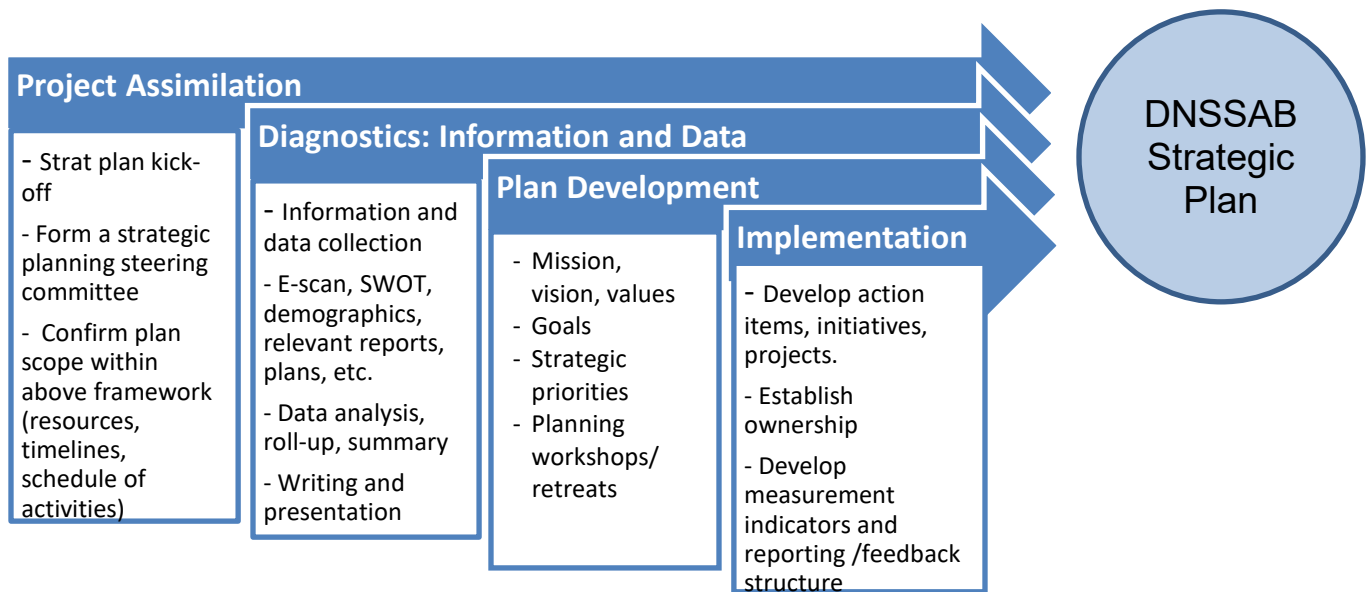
Project Assimilation

- Strat plan kick-off

- Form a strategic planning steering committee

- Confirm plan scope within above framework (resources, timelines, schedule of activities)

Diagnostics: Information and Data

- Information and data collection

- E-scan, SWOT, demographics, relevant reports, plans, etc.

- Data analysis, roll-up, summary

- Writing and presentation

Plan Development

- Mission, vision, values
- Goals
- Strategic priorities
- Planning workshops/ retreats

Implementation

- Develop action items, initiatives, projects.

- Establish ownership

- Develop measurement indicators and reporting /feedback structure

DNSSAB Strategic Plan